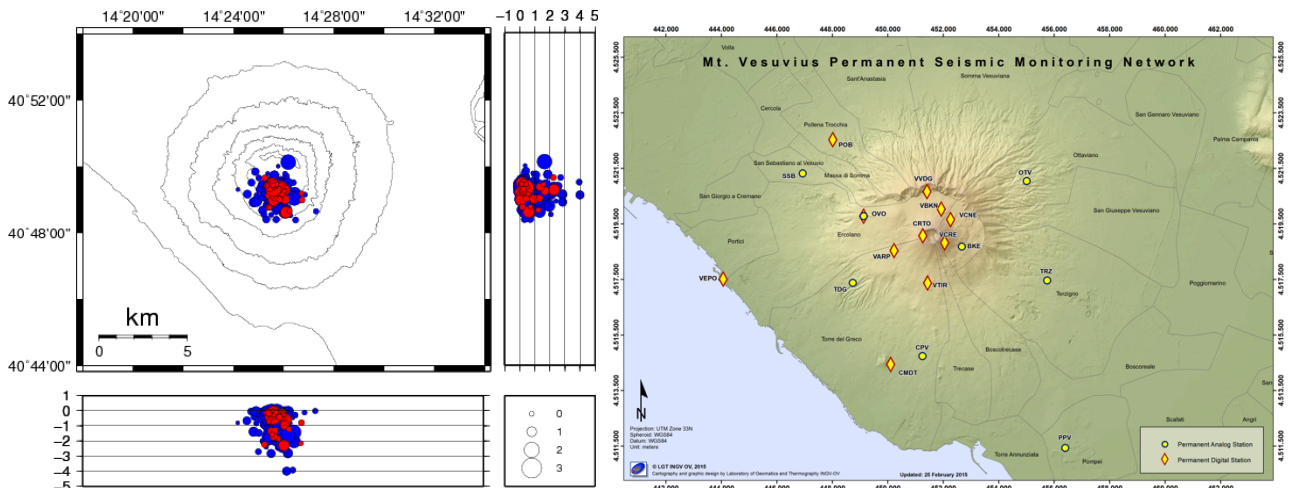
14°20'00" 14°24'00" 14°28'00" 14°32'00"

40°52'00"

40°48'00"

40°44'00"

km

0 5

−1 0 1 2 3 4 5

1
0
−1
−2
−3
−4
−5

0
1
2
3

442,000 444,000 446,000 448,000 450,000 452,000 454,000 456,000 458,000 460,000 462,000

4,525,500
4,523,500
4,521,500
4,519,500
4,517,500
4,515,500
4,513,500
4,511,500

Mt. Vesuvius Permanent Seismic Monitoring Network

Volla
Sant'Anastasia
Somma Vesuviana
Cercola
Pollena Trocchia
POB
San Gennaro Vesuviano
Palma Campania
San Sebastiano al Vesuvio
SSB
Massa di Somma
VVDG
OTV
Ottaviano
San Giorgio a Cremano
VBKN
OVO
VCNE
San Giuseppe Vesuviano
CRTO
VCRE
Ercolano
BKE
Portici
VARP
TRZ
VEPO
TDG
VTIR
Terzigno
Poggiomarino
Torre del Greco
CPV
Boscotrecase
Boscoreale
VCMT
Trecase
Scafati
Angri
PPV
Torre Annunziata
Pompei

N

Projection: UTM Zone 33N
Spheroid: WGS84
Datum: WGS84
Unit: meters

© LGT INGV OV, 2015
Cartography and graphic design by Laboratory of Geomatics and Thermography INGV-OV

Updated: 25 February 2015

Permanent Analog Station
Permanent Digital Station